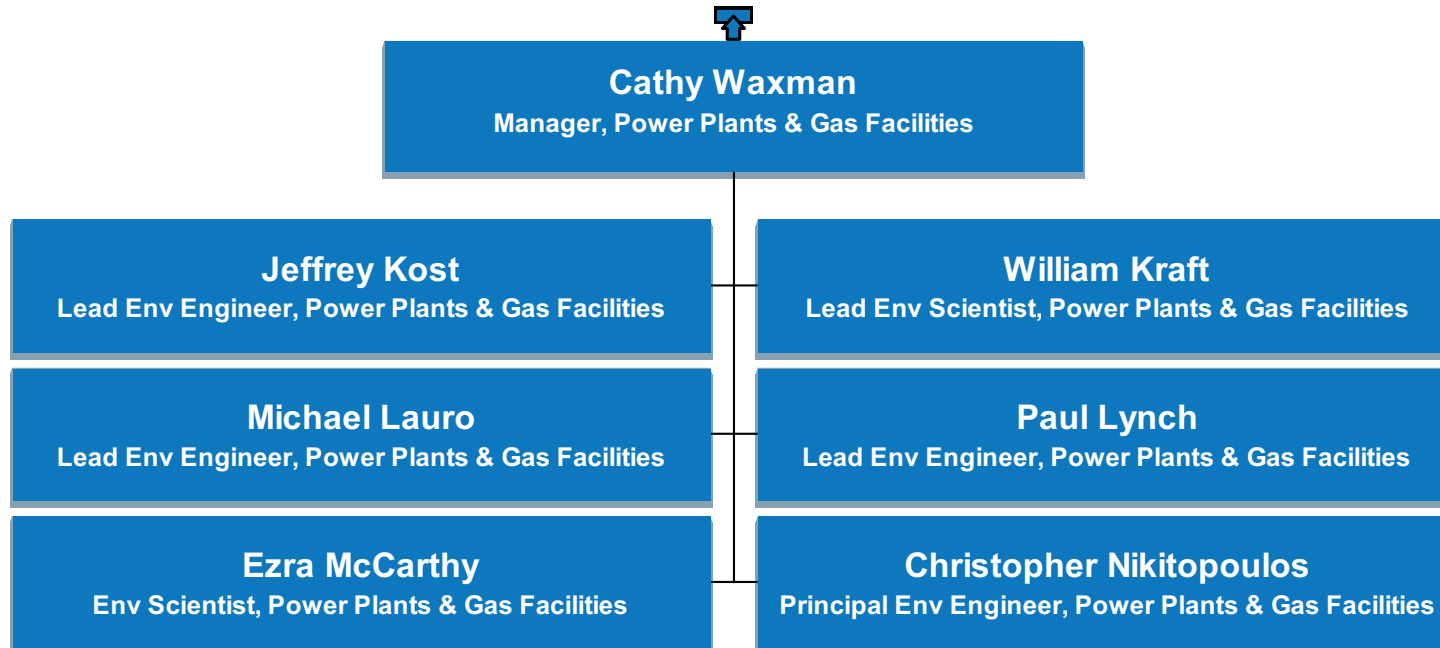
Cathy Waxman
Manager, Power Plants & Gas Facilities

Jeffrey Kost
Lead Env Engineer, Power Plants & Gas Facilities

William Kraft
Lead Env Scientist, Power Plants & Gas Facilities

Michael Lauro
Lead Env Engineer, Power Plants & Gas Facilities

Paul Lynch
Lead Env Engineer, Power Plants & Gas Facilities

Ezra McCarthy
Env Scientist, Power Plants & Gas Facilities

Christopher Nikitopoulos
Principal Env Engineer, Power Plants & Gas Facilities